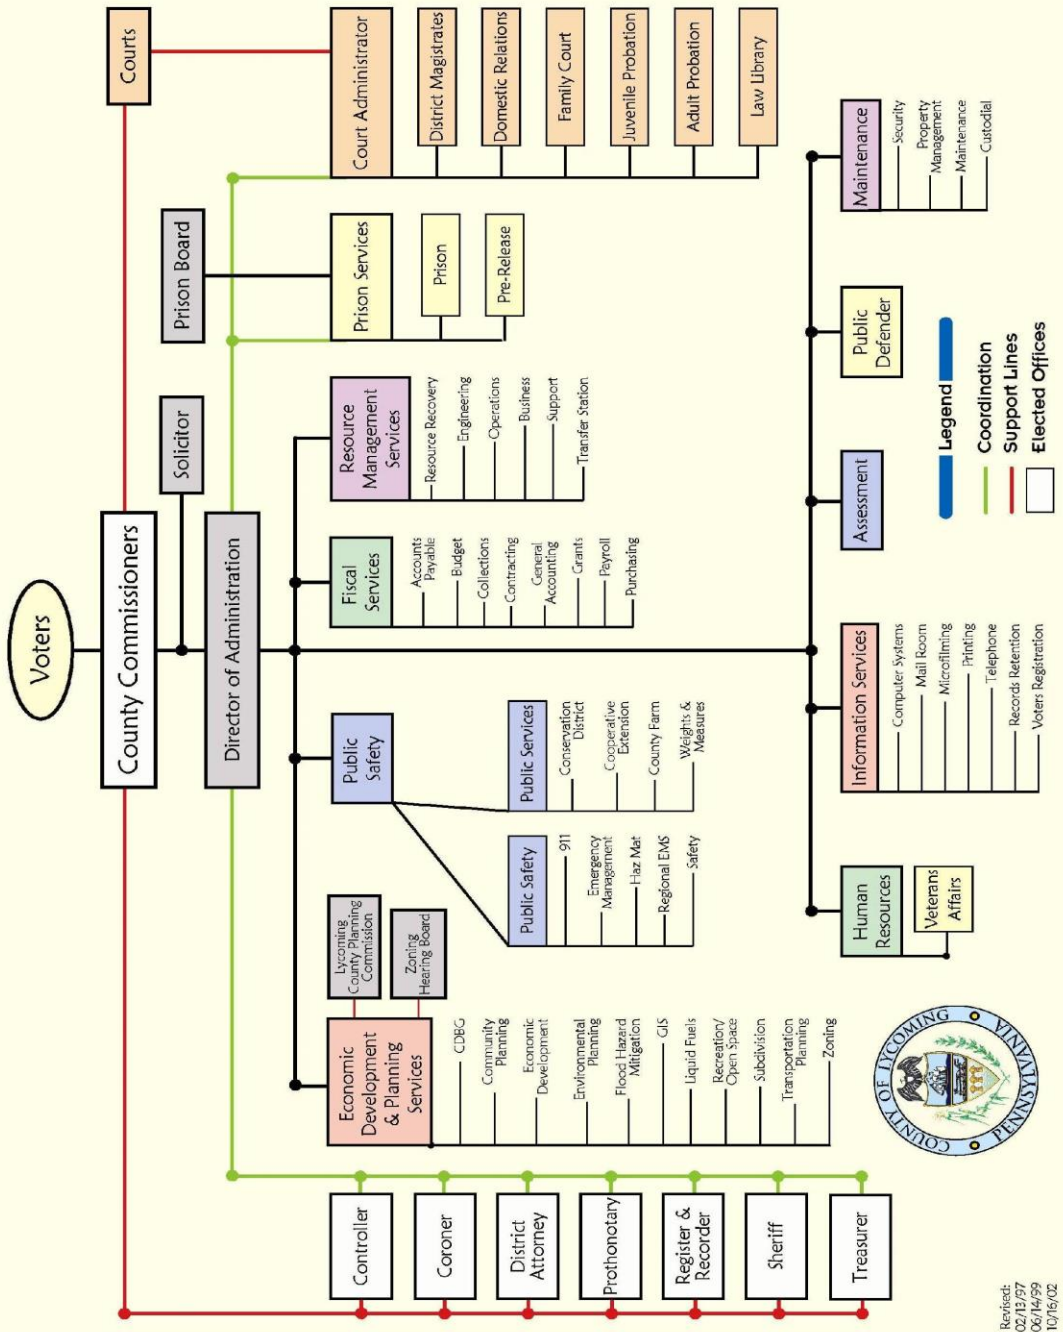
Voters

County Commissioners

Solicitor

Director of Administration

Courts

Court Administrator

District Magistrates

Domestic Relations

Family Court

Juvenile Probation

Adult Probation

Law Library

Prison Board

Prison Services

Prison

Pre-Release

Resource Management Services

Resource Recovery

Engineering

Operations

Business

Support

Transfer Station

Fiscal Services

Accounts Payable

Budget

Collections

Contracting

General Accounting

Grants

Payroll

Purchasing

Public Safety

Public Services

Conservation District

Cooperative Extension

County Farm

Weights & Measures

Public Safety

911

Emergency Management

Haz Mat

Regional EMS

Safety

Lycoming County Planning Commission

Zoning Hearing Board

Economic Development & Planning Services

CDBG

Community Planning

Economic Development

Environmental Planning

Flood Hazard Mitigation

GIS

Liquid Fuels

Recreation/ Open Space

Subdivision

Transportation Planning

Zoning

Maintenance

Security

Property Management

Maintenance

Custodial

Public Defender

Assessment

Information Services

Computer Systems

Mail Room

Microfilming

Printing

Telephone

Records Retention

Voters Registration

Human Resources

Veterans Affairs

Legend

Coordination

Support Lines

Elected Offices

Controller

Coroner

District Attorney

Prothonotary

Register & Recorder

Sheriff

Treasurer

COUNTY OF LYCOMING PENNSYLVANIA

Revised:
02/13/97
06/14/99
10/16/02